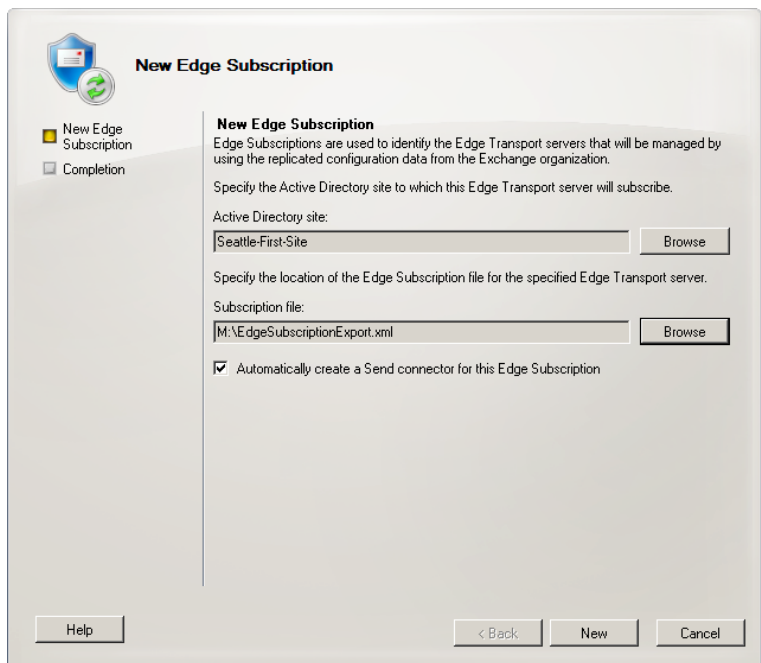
New Edge Subscription

New Edge Subscription
Completion

New Edge Subscription
Edge Subscriptions are used to identify the Edge Transport servers that will be managed by using the replicated configuration data from the Exchange organization.

Specify the Active Directory site to which this Edge Transport server will subscribe.

Active Directory site:
Seattle-First-Site
Browse

Specify the location of the Edge Subscription file for the specified Edge Transport server.

Subscription file:
M:\EdgeSubscriptionExport.xml
Browse

Automatically create a Send connector for this Edge Subscription

Help
< Back
New
Cancel